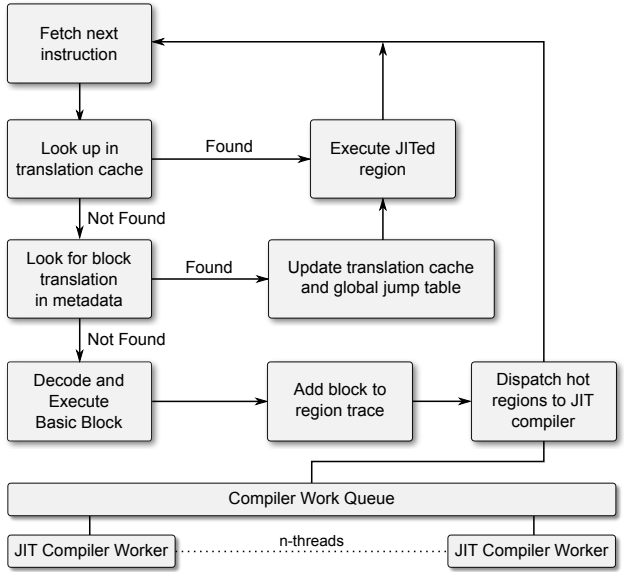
Fetch next instruction

Look up in translation cache

Found

Execute JITed region

Not Found

Look for block translation in metadata

Found

Update translation cache and global jump table

Not Found

Decode and Execute Basic Block

Add block to region trace

Dispatch hot regions to JIT compiler

Compiler Work Queue

JIT Compiler Worker

n-threads

JIT Compiler Worker